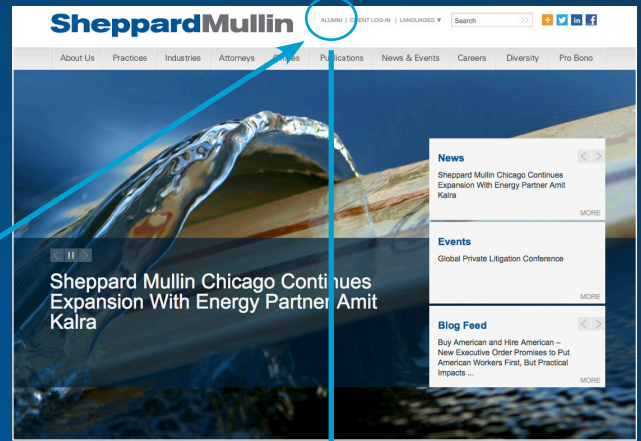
SheppardMullin

ALUMNI | CLIENT LOG-IN | LANGUAGES ▼ Search

About Us Practices Industries Attorneys Offices Publications News & Events Careers Diversity Pro Bono

Sheppard Mullin Chicago Continues Expansion With Energy Partner Amit Kalra

News

Sheppard Mullin Chicago Continues Expansion With Energy Partner Amit Kalra

MORE

Events

Global Private Litigation Conference

MORE

Blog Feed

Buy American and Hire American – New Executive Order Promises to Put American Workers First, But Practical Impacts ...

MORE